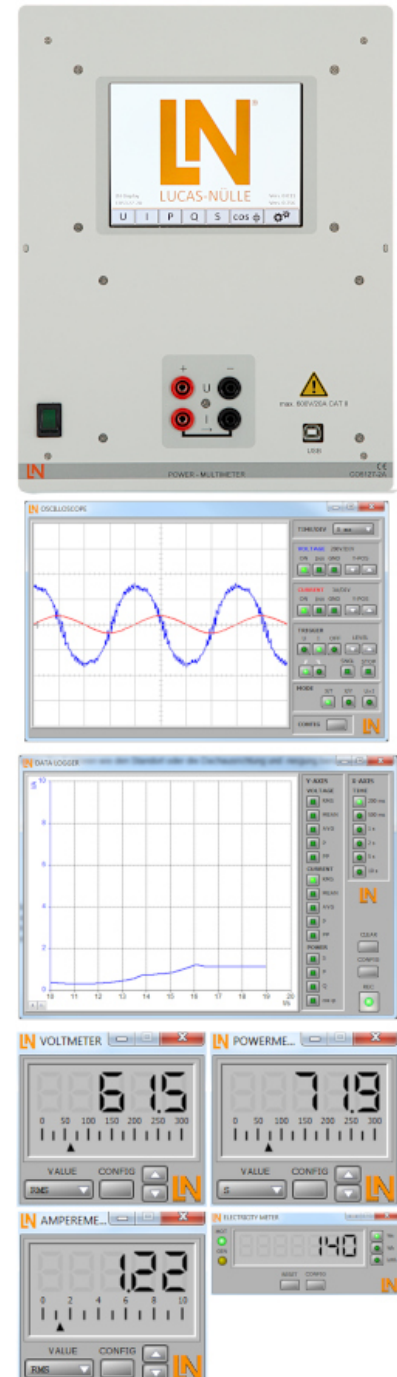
LN
LUCAS-NÜLLE

U | I | P | Q | S | cos φ

+ −
U
I

max. 600V/20A CAT II

USB

LN
POWER - MULTIMETER
CO5127-2A

OSCILLOSCOPE

TIME/DIV
VOLTAGE
ON DC GND Y-POS
CURRENT
ON DC GND Y-POS
TRIGGER
LEVEL
SINGLE STOP
MODE
CONFIG

LN

DATA LOGGER

Y-AXIS
VOLTAGE
RMS
MEAN
AVG
P
PP
CURRENT
RMS
MEAN
AVG
P
PP
POWER
S
P
Q

X-AXIS
TIME
200 ms
500 ms
1 s
2 s
5 s
10 s

CLEAR
CONFIG
REC

10
8
6
4
2
0
10 11 12 13 14 15 16 17 18 19 20

LN

VOLTMETER
61.5
0 50 100 150 200 250 300
VALUE CONFIG
RMS

POWERME...
71.9
0 50 100 150 200 250 300
VALUE CONFIG
S

AMPEREME...
1.22
0 2 4 6 8 10
VALUE CONFIG
RMS

ELECTRICITY METER
140
RESET CONFIG